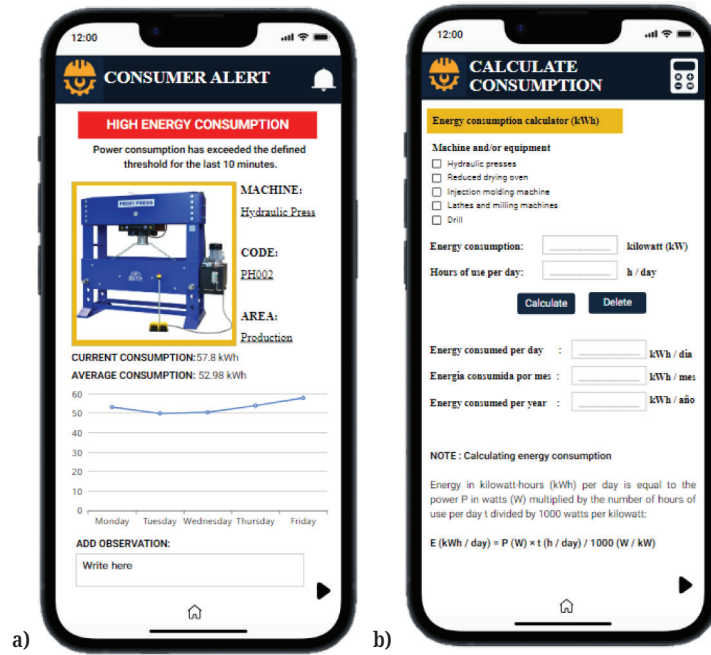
12:00

CONSUMER ALERT

HIGH ENERGY CONSUMPTION

Power consumption has exceeded the defined threshold for the last 10 minutes.

PROFI PRESS

MACHINE:
Hydraulic Press

CODE:
PH002

AREA:
Production

CURRENT CONSUMPTION: 57.8 kWh
AVERAGE CONSUMPTION: 52.98 kWh

60
50
40
30
20
10
0
Monday Tuesday Wednesday Thursday Friday

ADD OBSERVATION:

Write here

a)

12:00

CALCULATE CONSUMPTION

Energy consumption calculator (kWh)

Machine and/or equipment
Hydraulic presses
Reduced drying oven
Injection molding machine
Lathes and milling machines
Drill

Energy consumption: kilowatt (kW)
Hours of use per day: h / day

Calculate Delete

Energy consumed per day : kWh / día
Energía consumida por mes : kWh / mes
Energy consumed per year : kWh / año

NOTE : Calculating energy consumption

Energy in kilowatt-hours (kWh) per day is equal to the power P in watts (W) multiplied by the number of hours of use per day t divided by 1000 watts per kilowatt:

E (kWh / day) = P (W) × t (h / day) / 1000 (W / kW)

b)